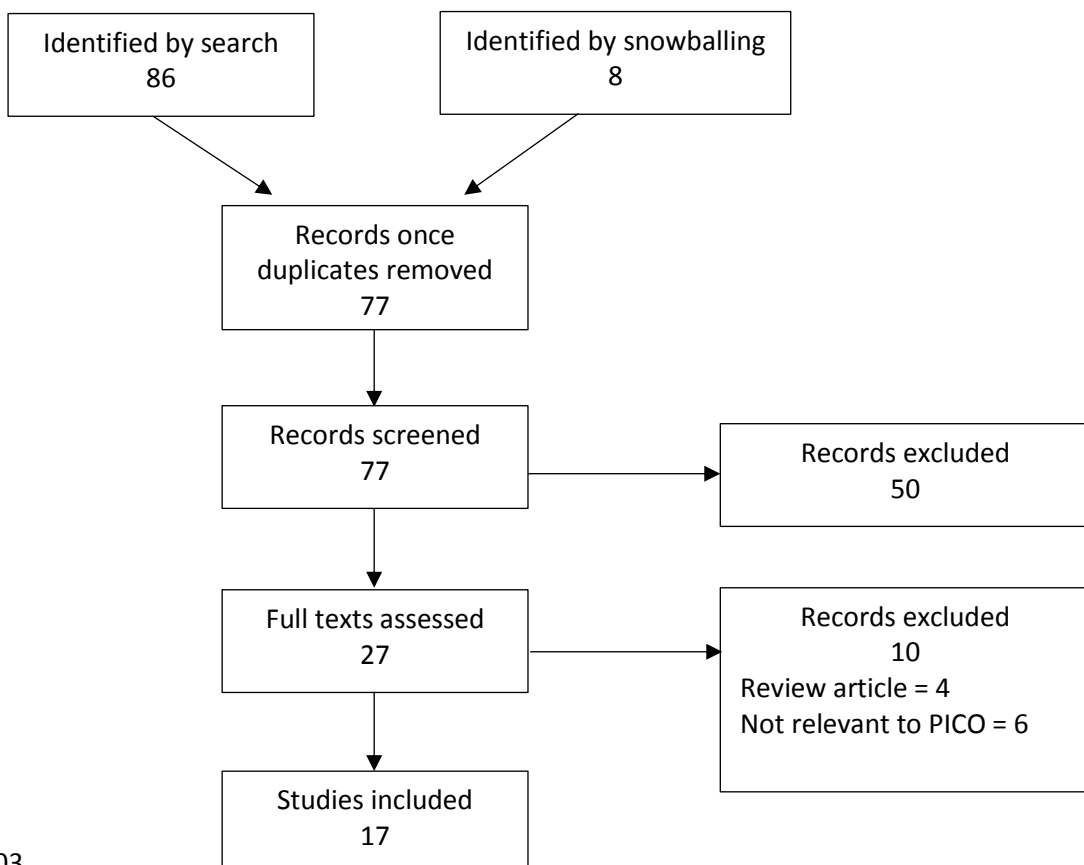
Identified by search
86

Identified by snowballing
8

Records once duplicates removed
77

Records screened
77

Records excluded
50

Full texts assessed
27

Records excluded
10
Review article = 4
Not relevant to PICO = 6

Studies included
17

03